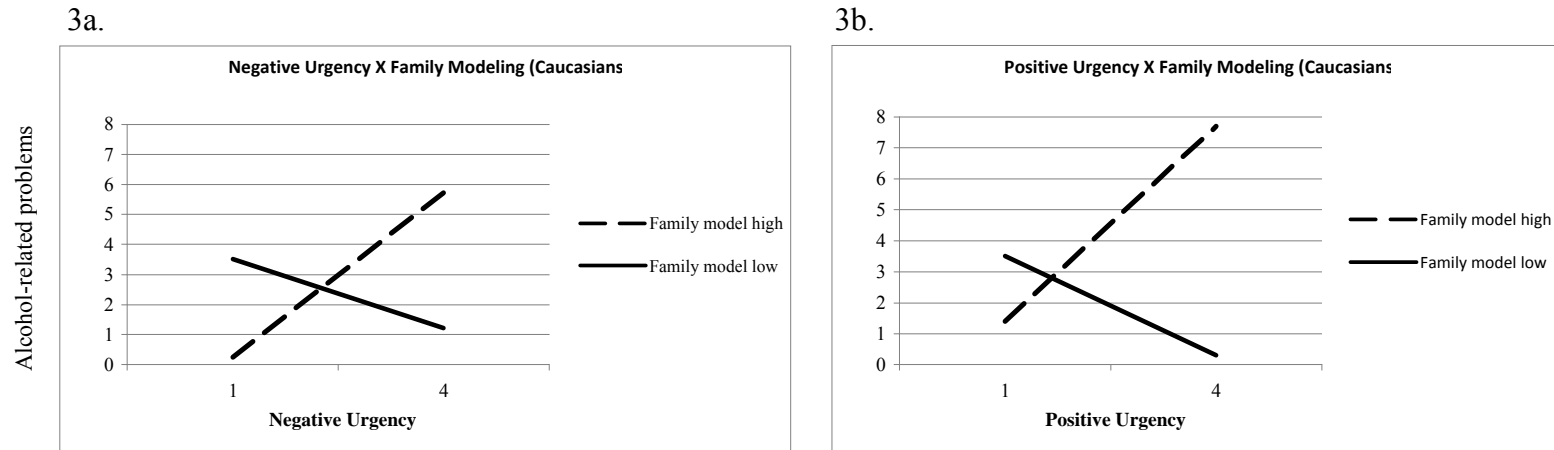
3a.

Negative Urgency X Family Modeling (Caucasians

Alcohol-related problems

8
7
6
5
4
3
2
1
0

1
4

Negative Urgency

Family model high
Family model low

3b.

Positive Urgency X Family Modeling (Caucasians

8
7
6
5
4
3
2
1
0

1
4

Positive Urgency

Family model high
Family model low